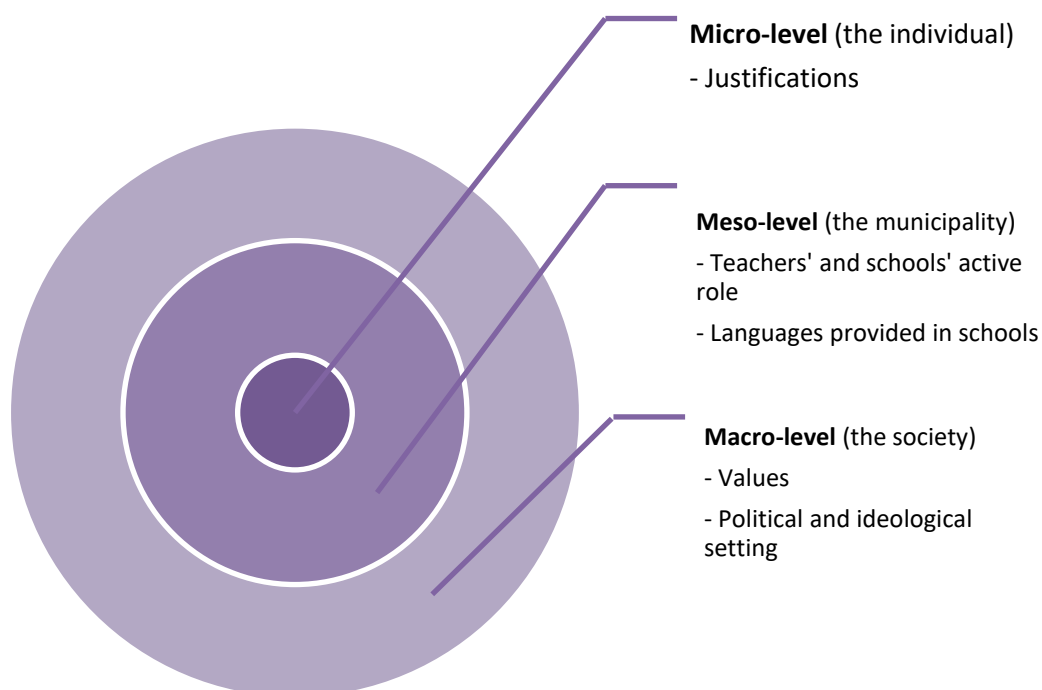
**Micro-level** (the individual)

- Justifications

**Meso-level** (the municipality)

- Teachers' and schools' active role

- Languages provided in schools

**Macro-level** (the society)

- Values

- Political and ideological setting